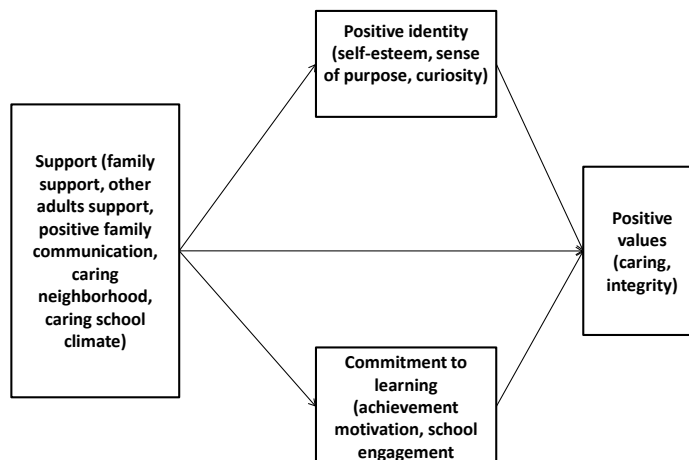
Positive identity (self-esteem, sense of purpose, curiosity)

Support (family support, other adults support, positive family communication, caring neighborhood, caring school climate)

Positive values (caring, integrity)

Commitment to learning (achievement motivation, school engagement